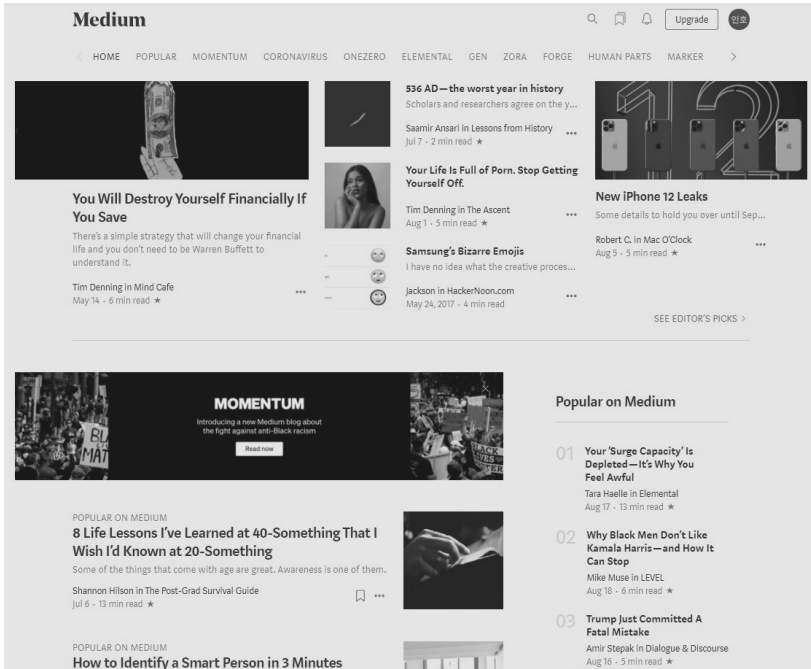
Medium

Upgrade

인호

HOME POPULAR MOMENTUM CORONAVIRUS ONEZERO ELEMENTAL GEN ZORA FORGE HUMAN PARTS MARKER

You Will Destroy Yourself Financially If You Save

There's a simple strategy that will change your financial life and you don't need to be Warren Buffett to understand it.

Tim Denning in Mind Cafe
May 14 · 6 min read ★

536 AD—the worst year in history
Scholars and researchers agree on the y...

Saamir Ansari in Lessons from History
Jul 7 · 2 min read ★

Your Life Is Full of Porn. Stop Getting Yourself Off.

Tim Denning in The Ascent
Aug 1 · 5 min read ★

Samsung's Bizarre Emojis
I have no idea what the creative proces...

Jackson in HackerNoon.com
May 24, 2017 · 4 min read

New iPhone 12 Leaks
Some details to hold you over until Sep...

Robert C. in Mac O'Clock
Aug 5 · 5 min read ★

SEE EDITOR'S PICKS >

MOMENTUM
Introducing a new Medium blog about the fight against anti-Black racism
Read now

Popular on Medium

01 Your 'Surge Capacity' Is Depleted—It's Why You Feel Awful
Tara Haelle in Elemental
Aug 17 · 13 min read ★

02 Why Black Men Don't Like Kamala Harris—and How It Can Stop
Mike Muse in LEVEL
Aug 18 · 6 min read ★

03 Trump Just Committed A Fatal Mistake
Amir Stepak in Dialogue & Discourse
Aug 16 · 5 min read ★

POPULAR ON MEDIUM
8 Life Lessons I've Learned at 40-Something That I Wish I'd Known at 20-Something
Some of the things that come with age are great. Awareness is one of them.

Shannon Hilson in The Post-Grad Survival Guide
Jul 6 · 13 min read ★

POPULAR ON MEDIUM
How to Identify a Smart Person in 3 Minutes